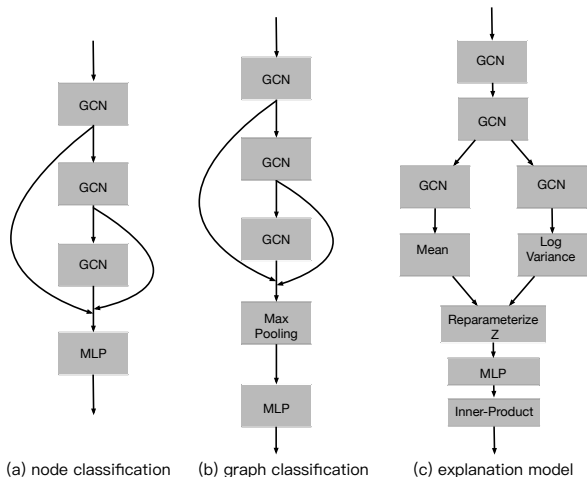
GCN

GCN

GCN

MLP

(a) node classification

GCN

GCN

GCN

Max Pooling

MLP

(b) graph classification

GCN

GCN

GCN

GCN

Mean

Log Variance

Reparameterize Z

MLP

Inner-Product

(c) explanation model